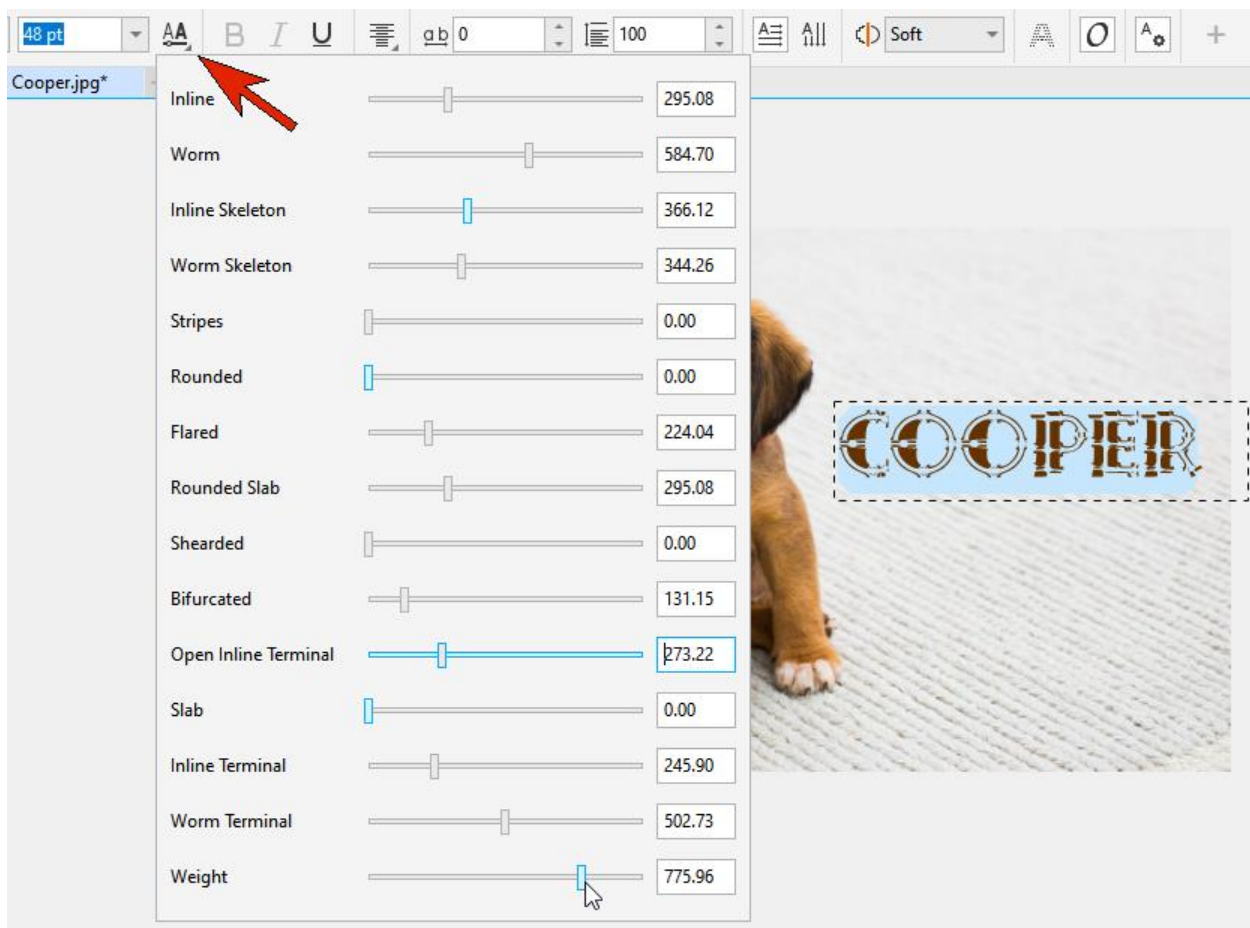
48 pt
AA B I U
ab 0
100
Soft
A O A
+
Cooper.jpg*

| | |
|---|---|
| Inline | 295.08 |
| Worm | 584.70 |
| Inline Skeleton | 366.12 |
| Worm Skeleton | 344.26 |
| Stripes | 0.00 |
| Rounded | 0.00 |
| Flared | 224.04 |
| Rounded Slab | 295.08 |
| Shearded | 0.00 |
| Bifurcated | 131.15 |
| Open Inline Terminal | 273.22 |
| Slab | 0.00 |
| Inline Terminal | 245.90 |
| Worm Terminal | 502.73 |
| Weight | 775.96 |

COOPER